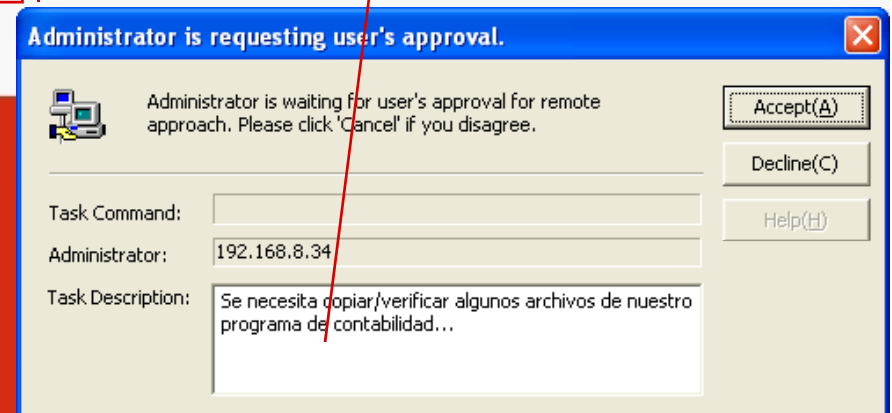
Administrator is requesting user's approval.

Administrator is waiting for user's approval for remote approach. Please click 'Cancel' if you disagree.

Accept(A)

Decline(C)

Help(H)

Task Command:

Administrator: 192.168.8.34

Task Description: Se necesita copiar/verificar algunos archivos de nuestro programa de contabilidad...